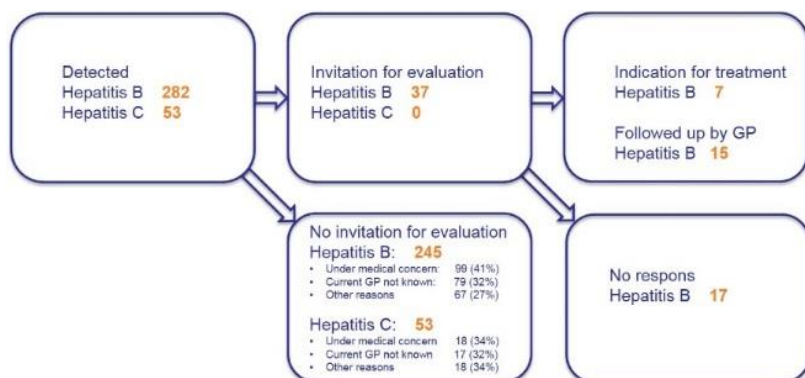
Detected
Hepatitis B 282
Hepatitis C 53

Invitation for evaluation
Hepatitis B 37
Hepatitis C 0

Indication for treatment
Hepatitis B 7

Followed up by GP
Hepatitis B 15

No invitation for evaluation
Hepatitis B: 245
- Under medical concern: 99 (41%)
- Current GP not known: 79 (32%)
- Other reasons 67 (27%)

Hepatitis C: 53
- Under medical concern 18 (34%)
- Current GP not known 17 (32%)
- Other reasons 18 (34%)

No respons
Hepatitis B 17